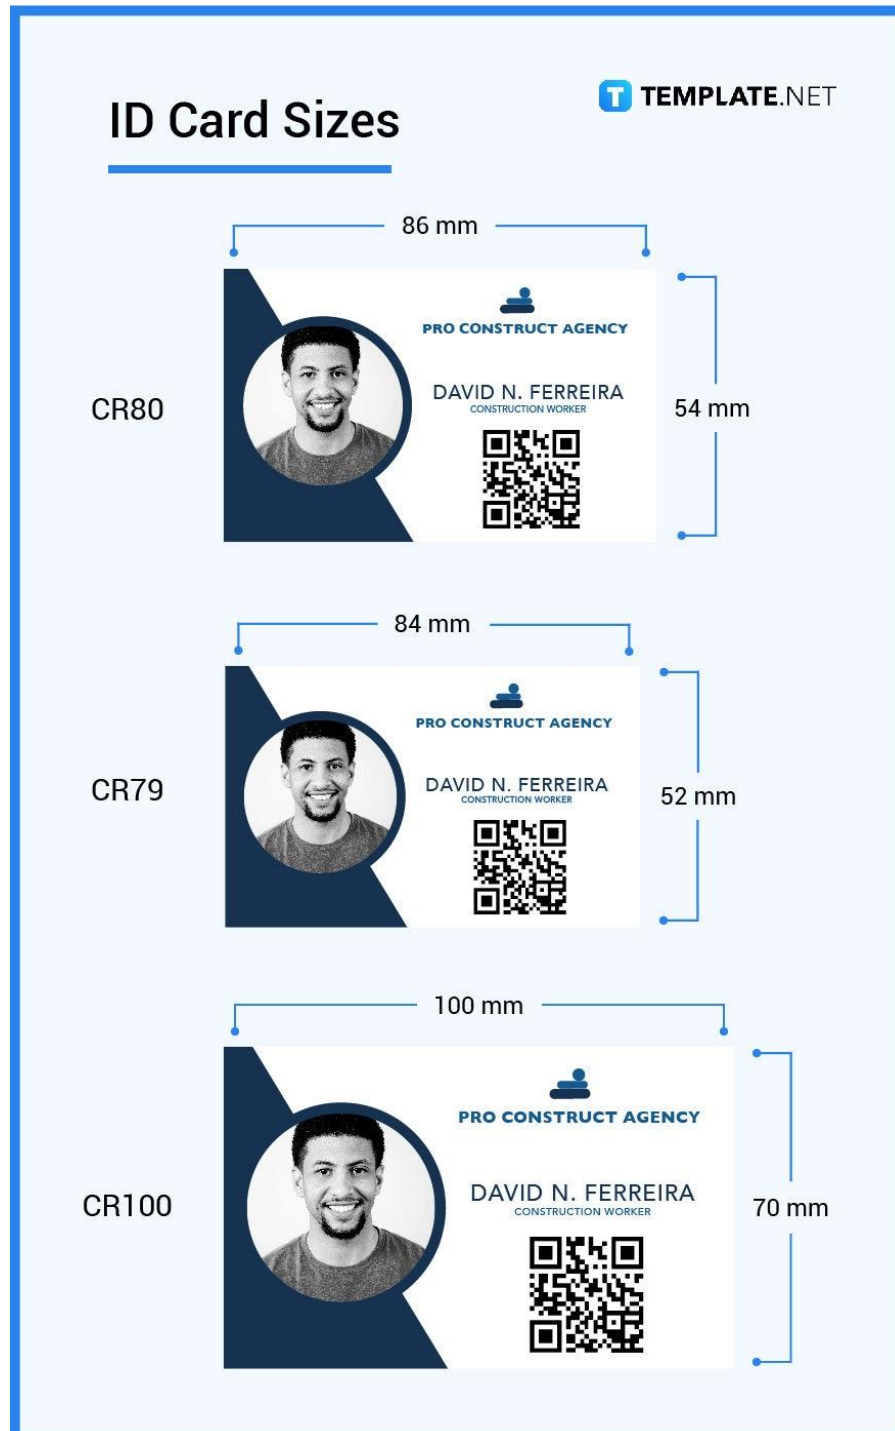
ID Card Sizes

TEMPLATE.NET

86 mm

CR80

PRO CONSTRUCT AGENCY

DAVID N. FERREIRA
CONSTRUCTION WORKER

54 mm

84 mm

CR79

PRO CONSTRUCT AGENCY

DAVID N. FERREIRA
CONSTRUCTION WORKER

52 mm

100 mm

CR100

PRO CONSTRUCT AGENCY

DAVID N. FERREIRA
CONSTRUCTION WORKER

70 mm